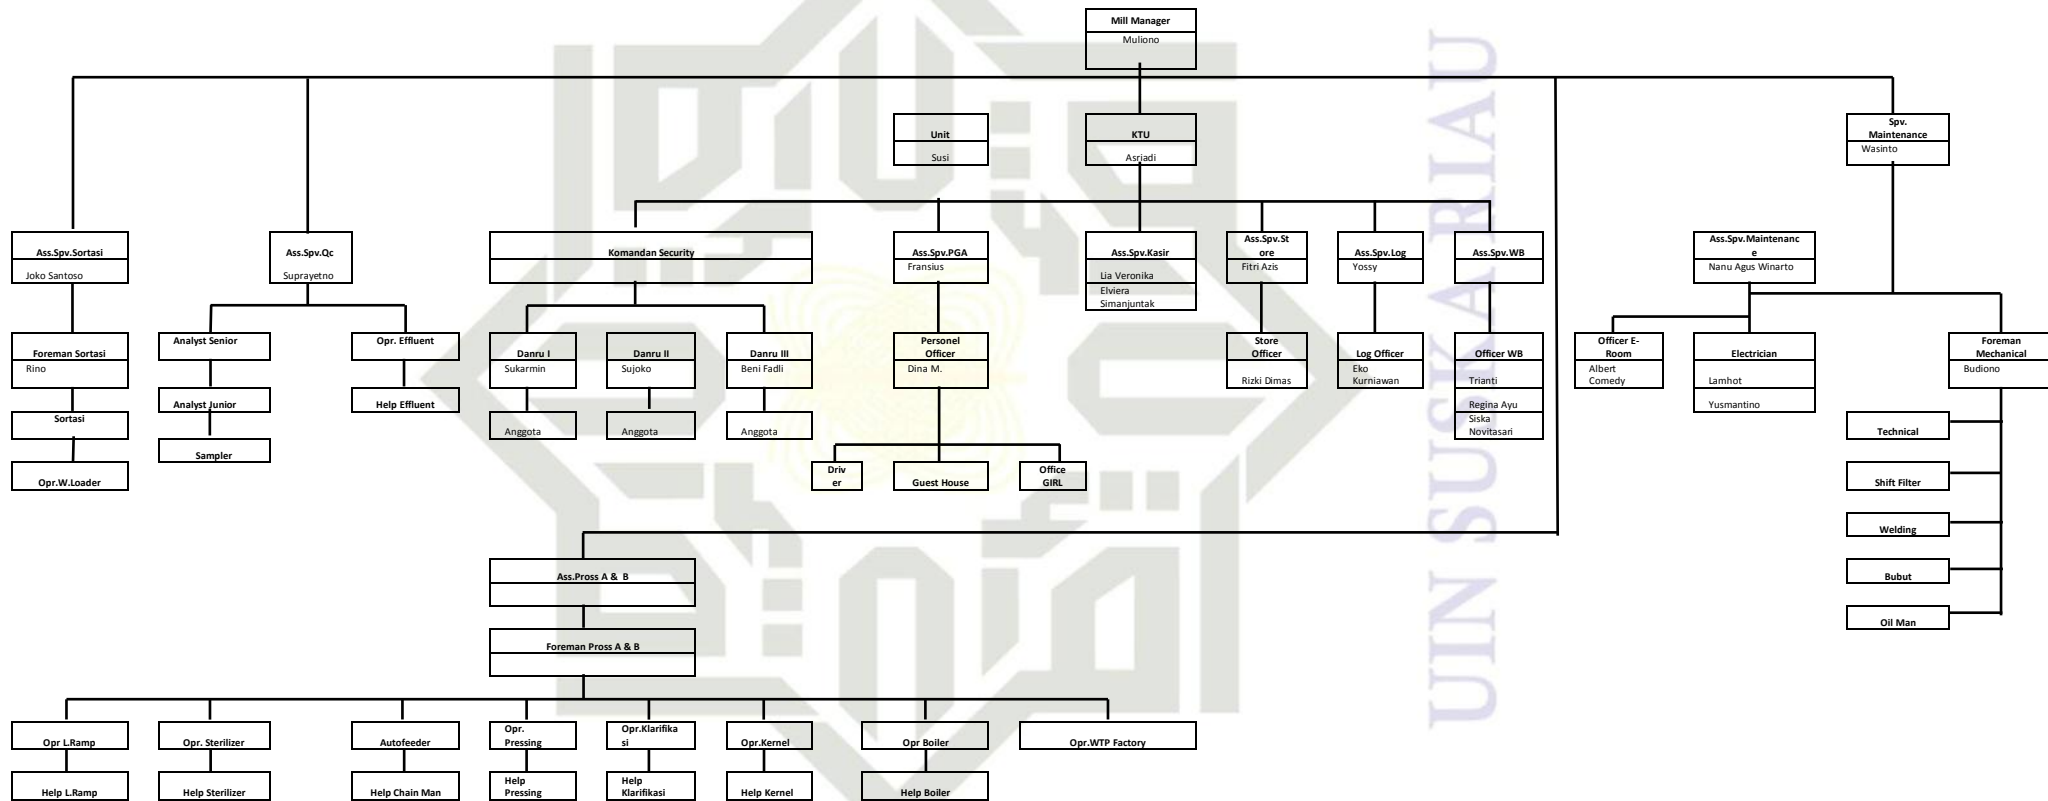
Mill Manager
Muliono

Unit
Susi

KTU
Asriadi

Spv. Maintenance
Wasinto

Ass.Spv.Sortasi
Joko Santoso

Ass.Spv.Qc
Suprayetno

Komandan Security

Ass.Spv.PGA
Fransius

Ass.Spv.Kasir
Lia Veronika
Elviera Simanjuntak

Ass.Spv.Store
Fitri Azis

Ass.Spv.Log
Yossy

Ass.Spv.WB

Ass.Spv.Maintenance
Nanu Agus Winarto

Foreman Sortasi
Rino

Analyst Senior

Opr. Effluent

Danru I
Sukarmin

Danru II
Sujoko

Danru III
Beni Fadli

Personel Officer
Dina M.

Store Officer
Rizki Dimas

Log Officer
Eko Kurniawan

Officer WB
Trianti
Regina Ayu
Siska Novitasari

Officer E-Room
Albert Comedy

Electrician
Lamhot
Yusmantino

Foreman Mechanical
Budiono

Sortasi

Analyst Junior

Help Effluent

Anggota

Anggota

Anggota

Opr.W.Loader

Sampler

Driver

Guest House

Office GIRL

Technical

Shift Filter

Welding

Bubut

Oil Man

Ass.Pross A & B

Foreman Pross A & B

Opr L.Ramp

Opr. Sterilizer

Autofeeder

Opr. Pressing

Opr.Klarifikasi

Opr.Kernel

Opr Boiler

Opr.WTP Factory

Help L.Ramp

Help Sterilizer

Help Chain Man

Help Pressing

Help Klarifikasi

Help Kernel

Help Boiler

UIN SUSKA RIAU